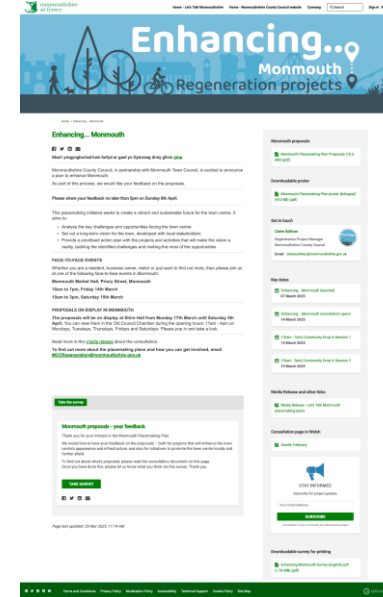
monmouthshire sir fynwy

Home · Let's Talk Monmouthshire · Home · Monmouthshire County Council website · Cymraeg · Search · Sign in

Enhancing...

Monmouth

Regeneration projects

Home > Enhancing... Monmouth

Enhancing... Monmouth

Mae'r ymgynghoriad hwn hefyd ar gael yn Gymraeg drwy glicio yma

Monmouthshire County Council, in partnership with Monmouth Town Council, is excited to announce a plan to enhance Monmouth.

As part of this process, we would like your feedback on the proposals.

Please share your feedback no later than 5pm on Sunday 6th April.

This placemaking initiative seeks to create a vibrant and sustainable future for the town centre. It aims to:

Analyse the key challenges and opportunities facing the town centre

Set out a long-term vision for the town, developed with local stakeholders

Provide a prioritised action plan with the projects and activities that will make this vision a reality, tackling the identified challenges and making the most of the opportunities.

FACE-TO-FACE EVENTS

Whether you are a resident, business owner, visitor or just want to find out more, then please join us at one of the following face-to-face events in Monmouth:

Monmouth Market Hall, Priory Street, Monmouth

10am to 7pm, Friday 14th March

10am to 3pm, Saturday 15th March

PROPOSALS ON DISPLAY IN MONMOUTH

The proposals will be on display at Shire Hall from Monday 17th March until Saturday 5th April. You can view them in the Old Council Chamber during the opening hours: 11am – 4pm on Mondays, Tuesdays, Thursdays, Fridays and Saturdays. Please pop in and take a look.

Read more in this media release about the consultation.

To find out more about the placemaking plans and how you can get involved, email MCCRegeneration@monmouthshire.gov.uk

Take the survey

Monmouth proposals - your feedback

Thank you for your interest in the Monmouth Placemaking Plan.

We would love to have your feedback on the proposals – both the projects that will enhance the town centre's appearance and infrastructure, and also for initiatives to promote the town centre locally and further afield.

To find out about what's proposed, please read the consultation document on this page.

Once you have done this, please let us know what you think via this survey. Thank you.

TAKE SURVEY

Page last updated: 20 Mar 2025, 11:14 AM

Monmouth proposals

Monmouth Placemaking Plan Proposals (10.6 MB) (pdf)

Downloadable poster

Monmouth Placemaking Plan poster (bilingual) (413 KB) (pdf)

Get in touch

Claire Sullivan

Regeneration Project Manager

Monmouthshire County Council

Email claire.sullivan@monmouthshire.gov.uk

Key dates

Enhancing... Monmouth launched
03 March 2025

Enhancing... Monmouth consultation opens
14 March 2025

Cilfaen - Sprint Community Drop in Session 1
14 March 2025

Cilfaen - Sprint Community Drop in Session 2
15 March 2025

Media Release and other links

Media Release - Let's Talk Monmouth placemaking plans

Consultation page in Welsh

Gwella Trefynwy

STAY INFORMED

Subscribe for project updates

Your email address

SUBSCRIBE

Downloadable survey for printing

Enhancing Monmouth Survey (English).pdf (1.16 MB) (pdf)

Terms and Conditions · Privacy Policy · Moderation Policy · Accessibility · Technical Support · Cookie Policy · Site Map